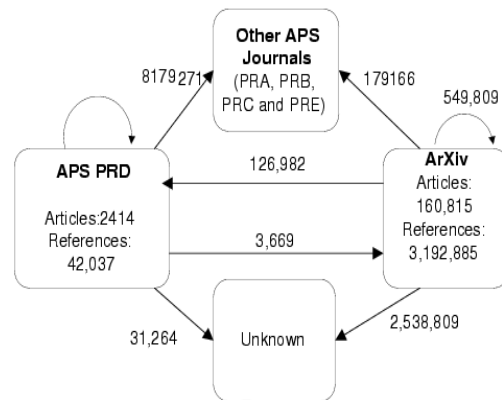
Other APS Journals (PRA, PRB, PRC and PRE)

8179

271

179166

549,809

APS PRD

Articles:2414
References:
42,037

126,982

ArXiv
Articles:
160,815
References:
3,192,885

3,669

31,264

Unknown

2,538,809